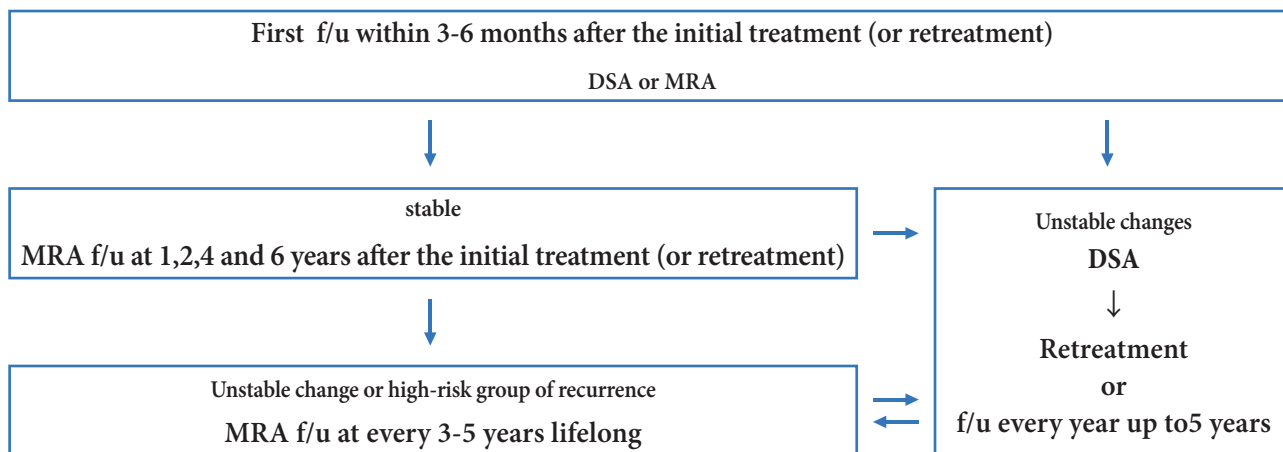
First f/u within 3-6 months after the initial treatment (or retreatment)

DSA or MRA

stable

MRA f/u at 1,2,4 and 6 years after the initial treatment (or retreatment)

Unstable changes

DSA

↓

Retreatment

or

f/u every year up to5 years

Unstable change or high-risk group of recurrence

MRA f/u at every 3-5 years lifelong